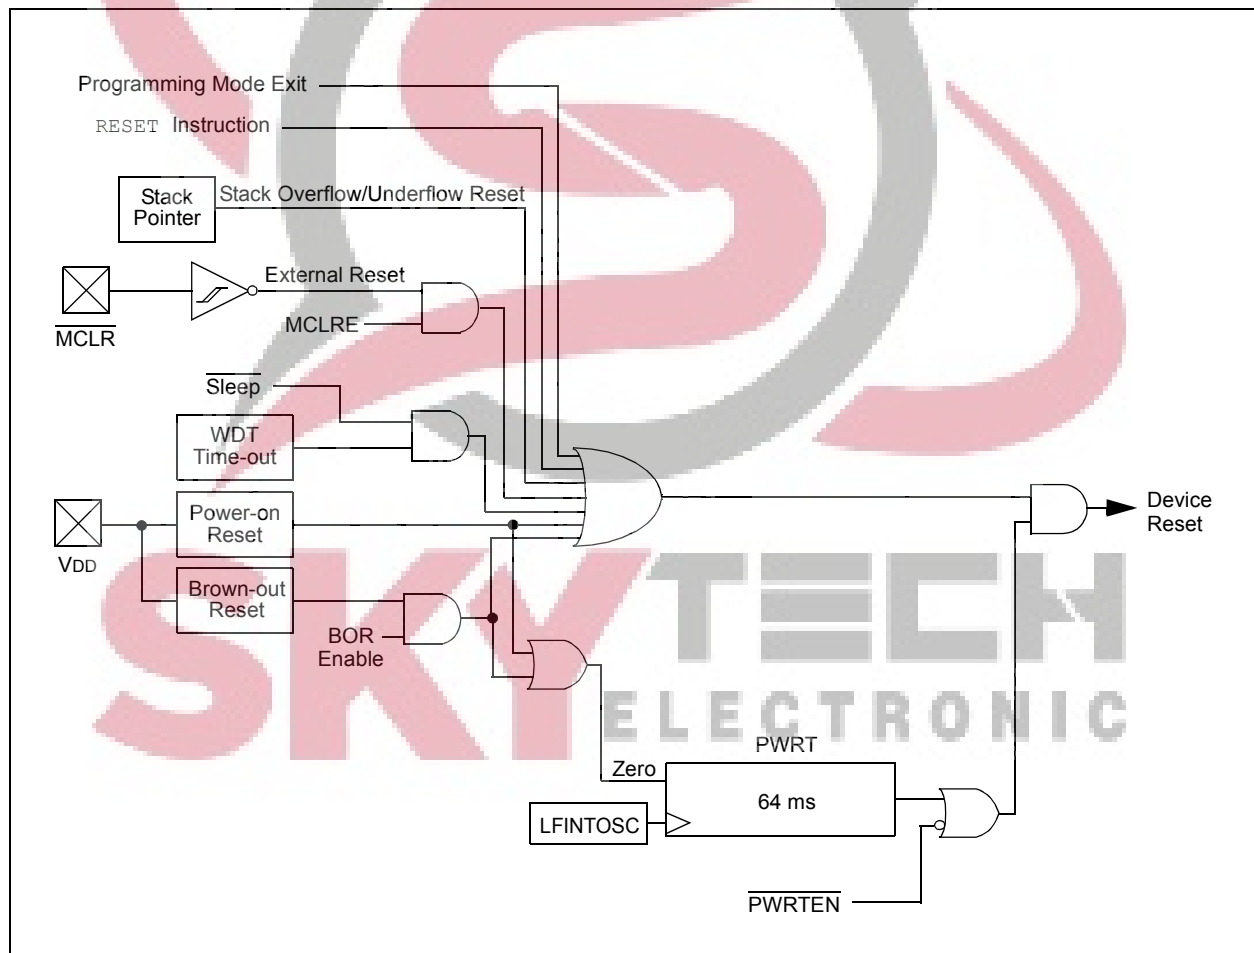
Programming Mode Exit

RESET Instruction

Stack Pointer

Stack Overflow/Underflow Reset

External Reset

$\overline{\text{MCLR}}$

MCLRE

$\overline{\text{Sleep}}$

WDT Time-out

Power-on Reset

VDD

Brown-out Reset

BOR Enable

Device Reset

SKY TECH ELECTRONIC

PWRT

Zero

64 ms

LFINTOSC

$\overline{\text{PWRTEN}}$